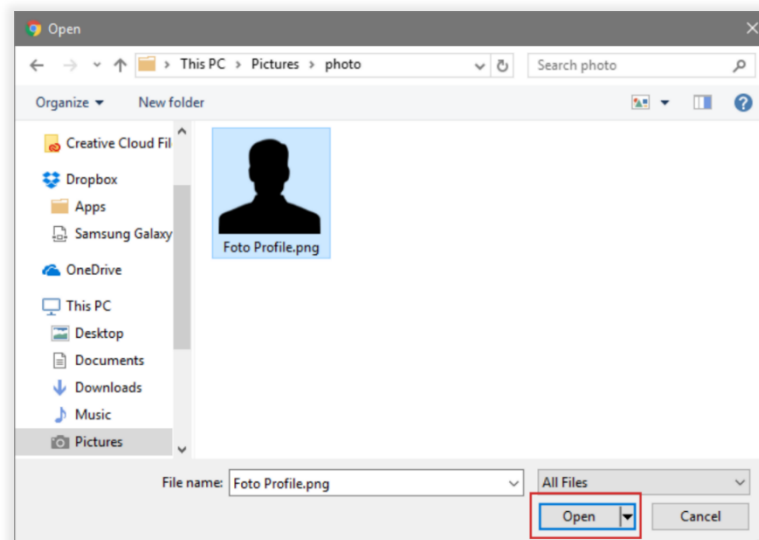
Open

This PC > Pictures > photo

Search photo

Organize ▾ New folder

Creative Cloud Fil
Dropbox
Apps
Samsung Galaxy
OneDrive
This PC
Desktop
Documents
Downloads
Music
Pictures

Foto Profile.png

File name: Foto Profile.png
All Files
Open
Cancel